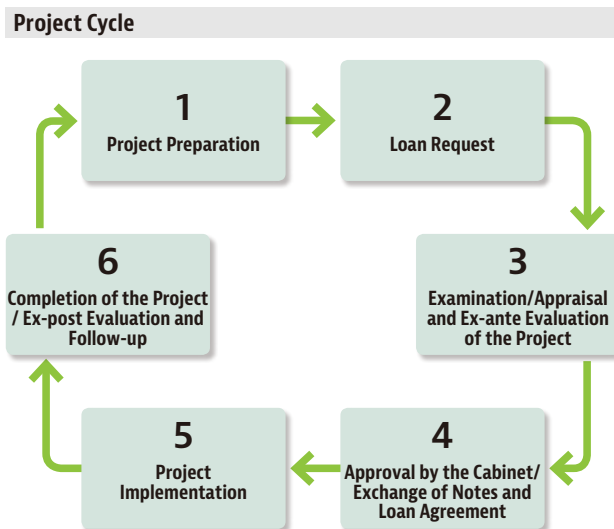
Project Cycle

1
Project Preparation

2
Loan Request

3
Examination/Appraisal and Ex-ante Evaluation of the Project

4
Approval by the Cabinet/ Exchange of Notes and Loan Agreement

5
Project Implementation

6
Completion of the Project / Ex-post Evaluation and Follow-up